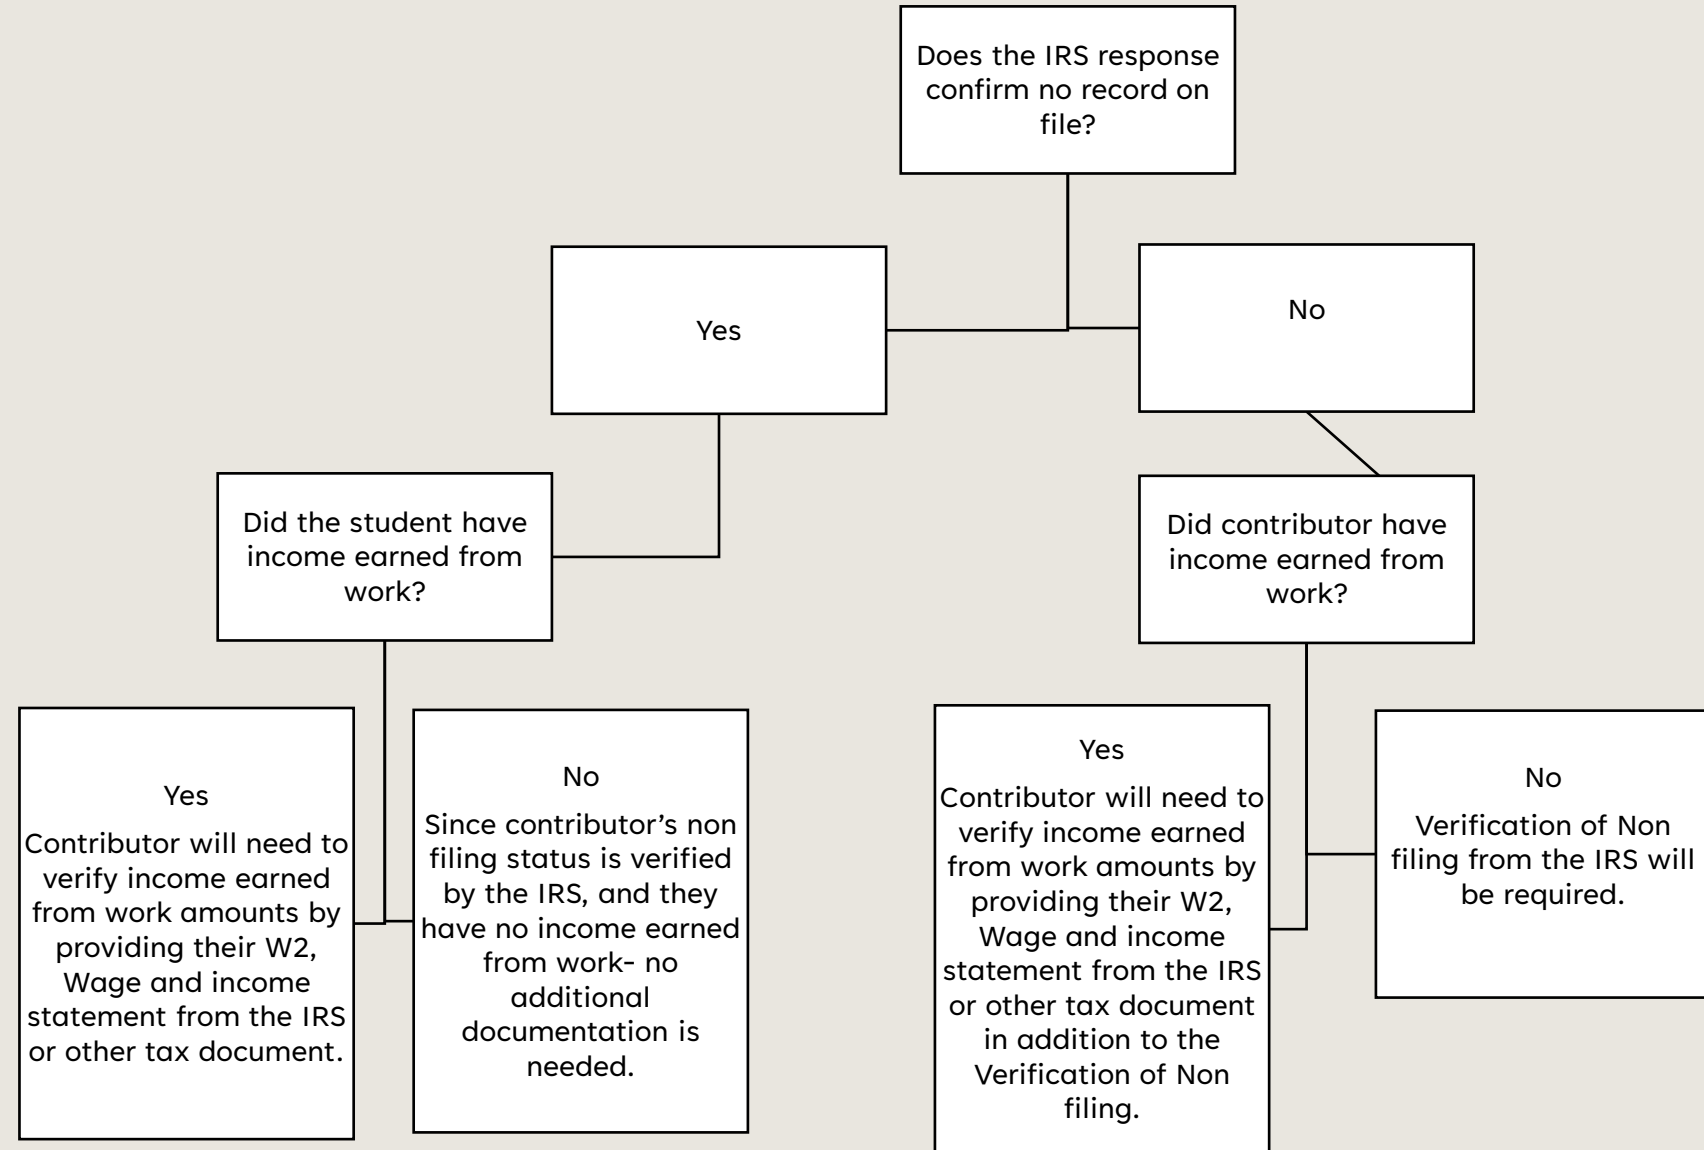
Does the IRS response confirm no record on file?

Yes

No

Did the student have income earned from work?

Did contributor have income earned from work?

Yes

Contributor will need to verify income earned from work amounts by providing their W2, Wage and income statement from the IRS or other tax document.

No

Since contributor's non filing status is verified by the IRS, and they have no income earned from work- no additional documentation is needed.

Yes

Contributor will need to verify income earned from work amounts by providing their W2, Wage and income statement from the IRS or other tax document in addition to the Verification of Non filing.

No

Verification of Non filing from the IRS will be required.